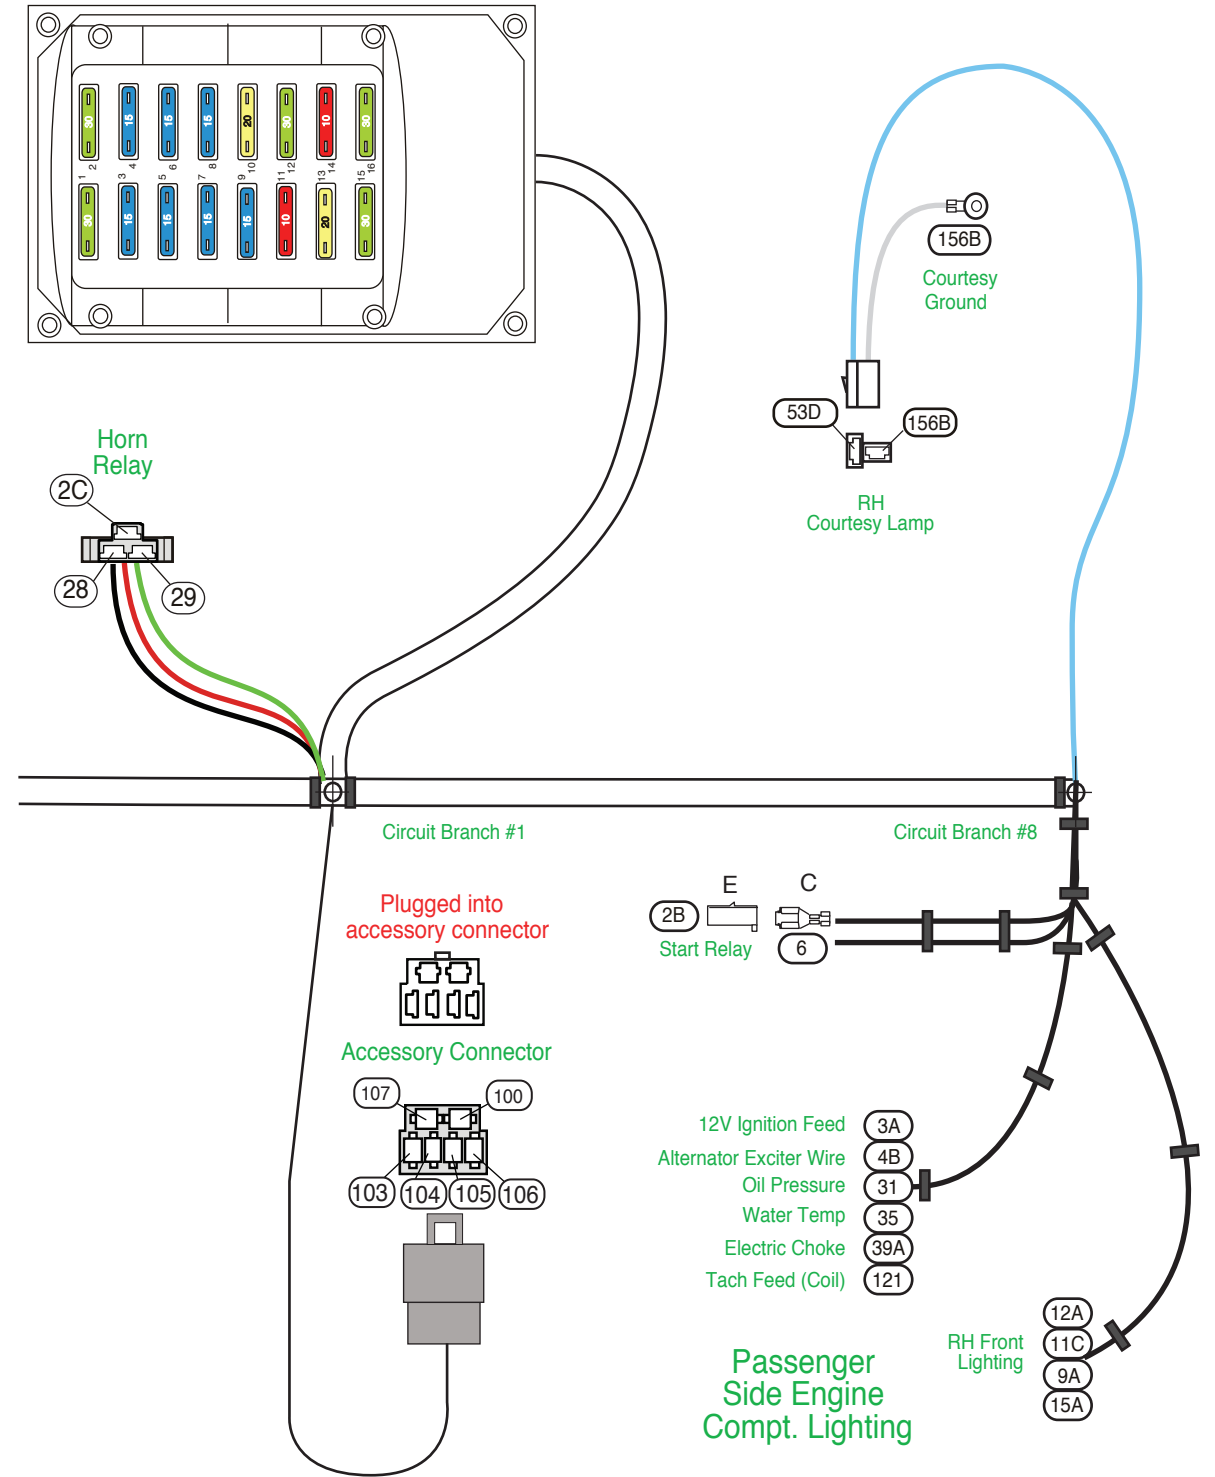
30 15 15 15 20 30 10 30
1 2 3 4 5 6 7 8 9 10 11 12 13 14 15 16
30 15 15 15 15 10 20 30

Horn
Relay
2C
28
29

156B
Courtesy
Ground

53D
156B
RH
Courtesy Lamp

Circuit Branch #1
Circuit Branch #8

Plugged into
accessory connector

E
C
2B
Start Relay
6

Accessory Connector
107
100
103
104
105
106

12V Ignition Feed 3A
Alternator Exciter Wire 4B
Oil Pressure 31
Water Temp 35
Electric Choke 39A
Tach Feed (Coil) 121

RH Front
Lighting
12A
11C
9A
15A

Passenger
Side Engine
Compt. Lighting